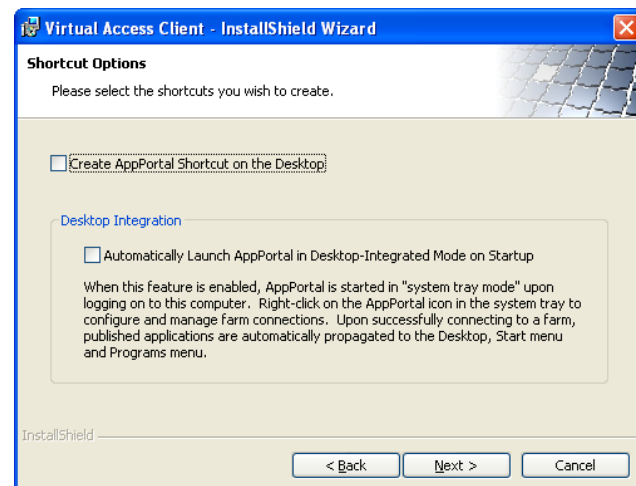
Virtual Access Client - InstallShield Wizard

Shortcut Options

Please select the shortcuts you wish to create.

Create AppPortal Shortcut on the Desktop

Desktop Integration

Automatically Launch AppPortal in Desktop-Integrated Mode on Startup

When this feature is enabled, AppPortal is started in "system tray mode" upon logging on to this computer. Right-click on the AppPortal icon in the system tray to configure and manage farm connections. Upon successfully connecting to a farm, published applications are automatically propagated to the Desktop, Start menu and Programs menu.

InstallShield

< Back

Next >

Cancel